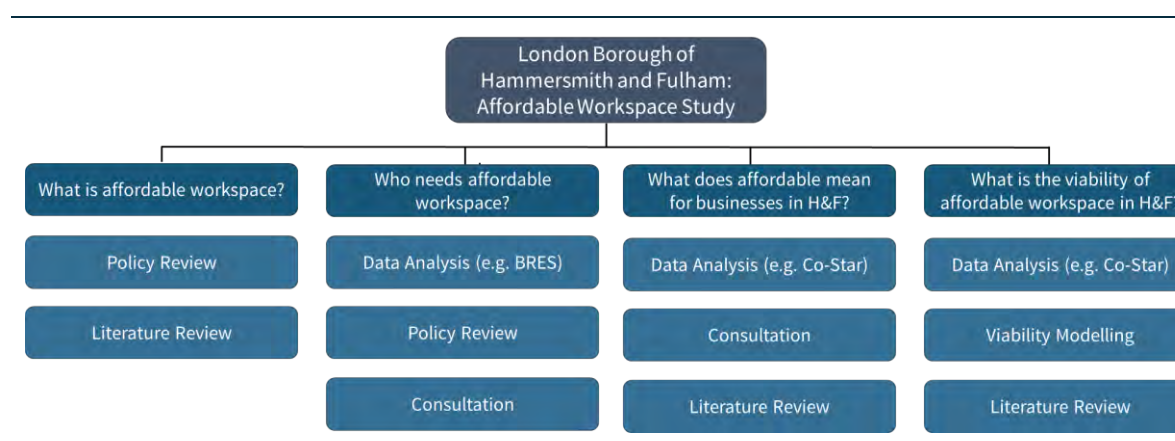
London Borough of Hammersmith and Fulham: Affordable Workspace Study

What is affordable workspace?

Policy Review

Literature Review

Who needs affordable workspace?

Data Analysis (e.g. BRES)

Policy Review

Consultation

What does affordable mean for businesses in H&F?

Data Analysis (e.g. Co-Star)

Consultation

Literature Review

What is the viability of affordable workspace in H&F

Data Analysis (e.g. Co-Star)

Viability Modelling

Literature Review